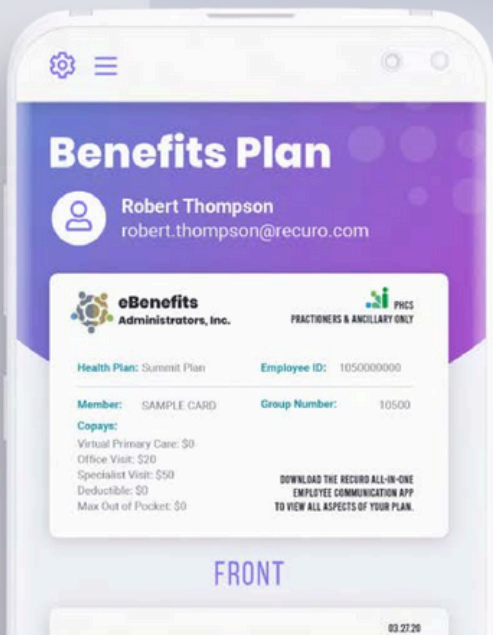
Benefits Plan

Robert Thompson
robert.thompson@recuro.com

eBenefits Administrators, Inc.

PHCS
PRACTIONERS & ANCILLARY ONLY

Health Plan: Summit Plan
Employee ID: 1050000000

Member: SAMPLE CARD
Group Number: 10500

Copays:
Virtual Primary Care: $0
Office Visit: $20
Specialist Visit: $50
Deductible: $0
Max Out of Pocket: $0

DOWNLOAD THE RECURO ALL-IN-ONE EMPLOYEE COMMUNICATION APP TO VIEW ALL ASPECTS OF YOUR PLAN.

FRONT

03.27.20